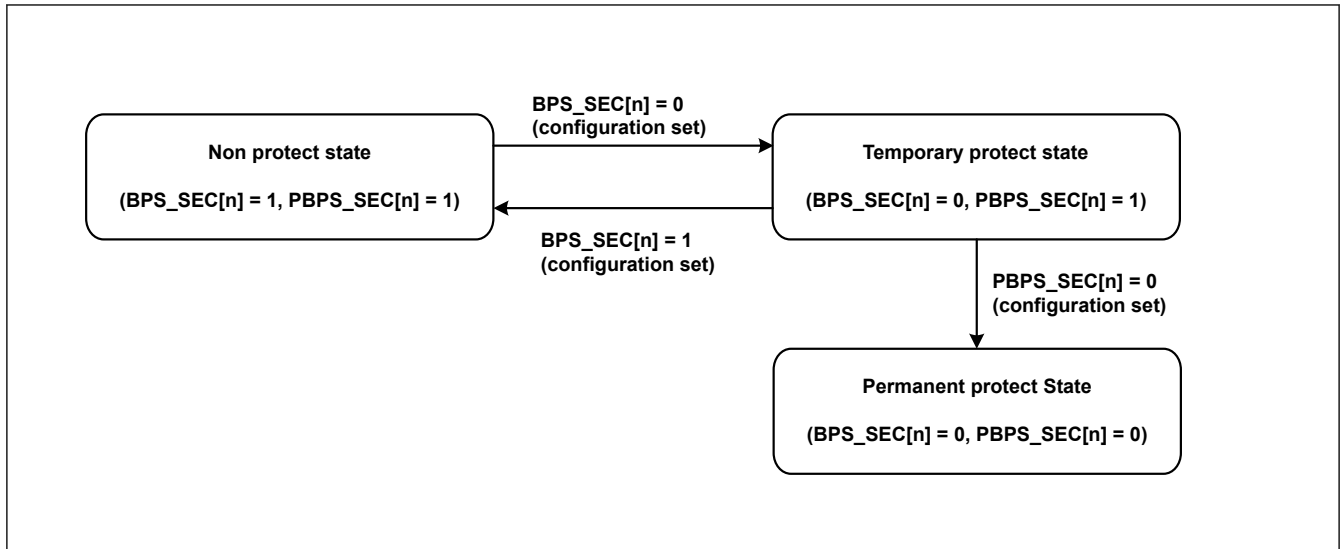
Non protect state

(BPS_SEC[n] = 1, PBPS_SEC[n] = 1)

BPS_SEC[n] = 0
(configuration set)

Temporary protect state

(BPS_SEC[n] = 0, PBPS_SEC[n] = 1)

BPS_SEC[n] = 1
(configuration set)

PBPS_SEC[n] = 0
(configuration set)

Permanent protect State

(BPS_SEC[n] = 0, PBPS_SEC[n] = 0)